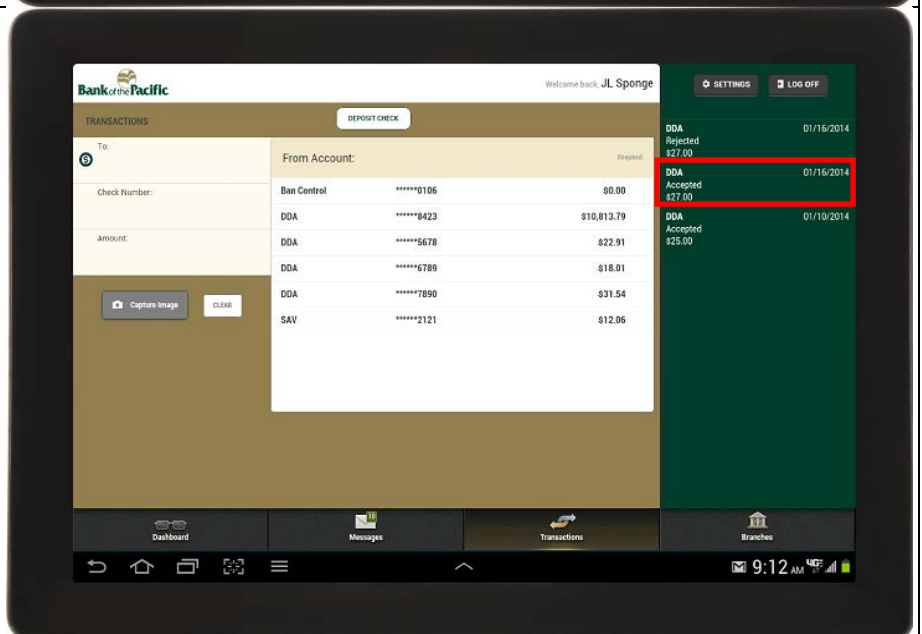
Bank of the Pacific

Welcome back, JL Sponge

SETTINGS LOG OFF

TRANSACTIONS

DEPOSIT CHECK

To:

Check Number:

Amount:

Capture Image CLEAR

From Account: Required

| | | |
|---|---|---|
| Ban Control | ******0106 | \$0.00 |
| DDA | ******8423 | \$10,813.79 |
| DDA | ******5678 | \$22.91 |
| DDA | ******6789 | \$18.01 |
| DDA | ******7890 | \$31.54 |
| SAV | ******2121 | \$12.06 |

DDA 01/16/2014
Rejected
\$27.00

DDA 01/16/2014
Accepted
\$27.00

DDA 01/10/2014
Accepted
\$25.00

Dashboard
18
Messages
Transactions
Branches

9:12 AM 4G